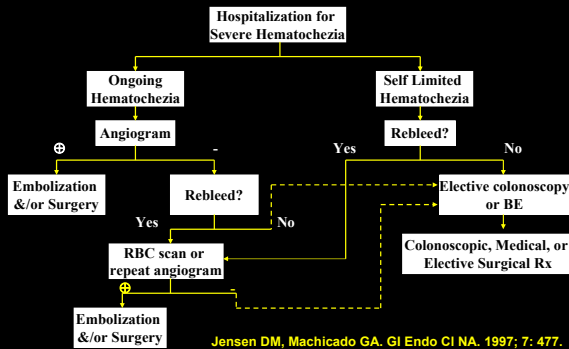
Hospitalization for Severe Hematochezia

Ongoing Hematochezia

Self Limited Hematochezia

Angiogram

Rebleed?

⊕

-

Yes

No

Embolization &/or Surgery

Rebleed?

Elective colonoscopy or BE

Yes

No

Colonoscopic, Medical, or Elective Surgical Rx

RBC scan or repeat angiogram

⊕

-

Embolization &/or Surgery

Jensen DM, Machicado GA. GI Endo Cl NA. 1997; 7: 477.